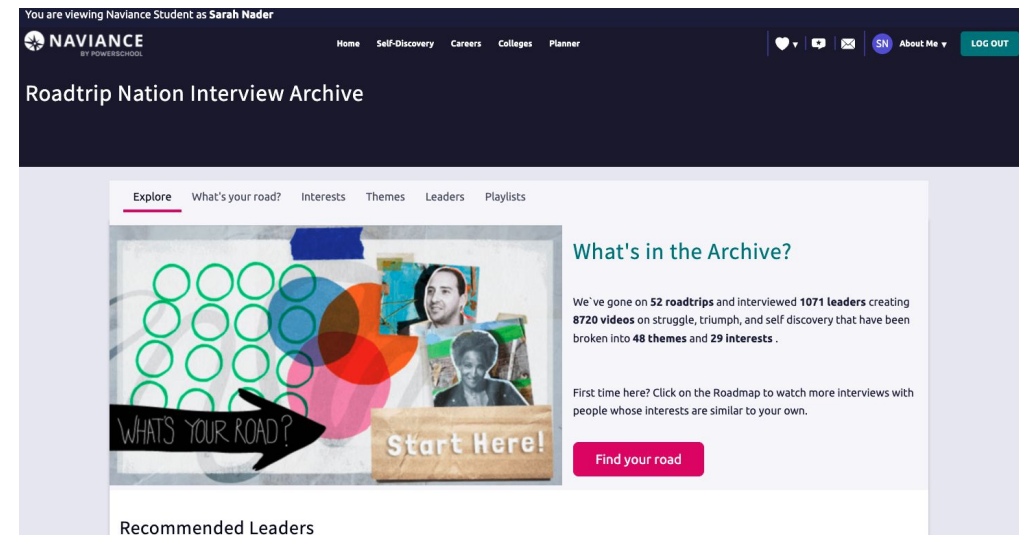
You are viewing Naviance Student as **Sarah Nader**

NAVIANCE BY POWERSCHOOL

Home Self-Discovery Careers Colleges Planner

SN About Me LOG OUT

Roadtrip Nation Interview Archive

Explore What's your road? Interests Themes Leaders Playlists

WHAT'S YOUR ROAD?

Start Here!

What's in the Archive?

We`ve gone on **52 roadtrips** and interviewed **1071 leaders** creating **8720 videos** on struggle, triumph, and self discovery that have been broken into **48 themes** and **29 interests** .

First time here? Click on the Roadmap to watch more interviews with people whose interests are similar to your own.

Find your road

Recommended Leaders